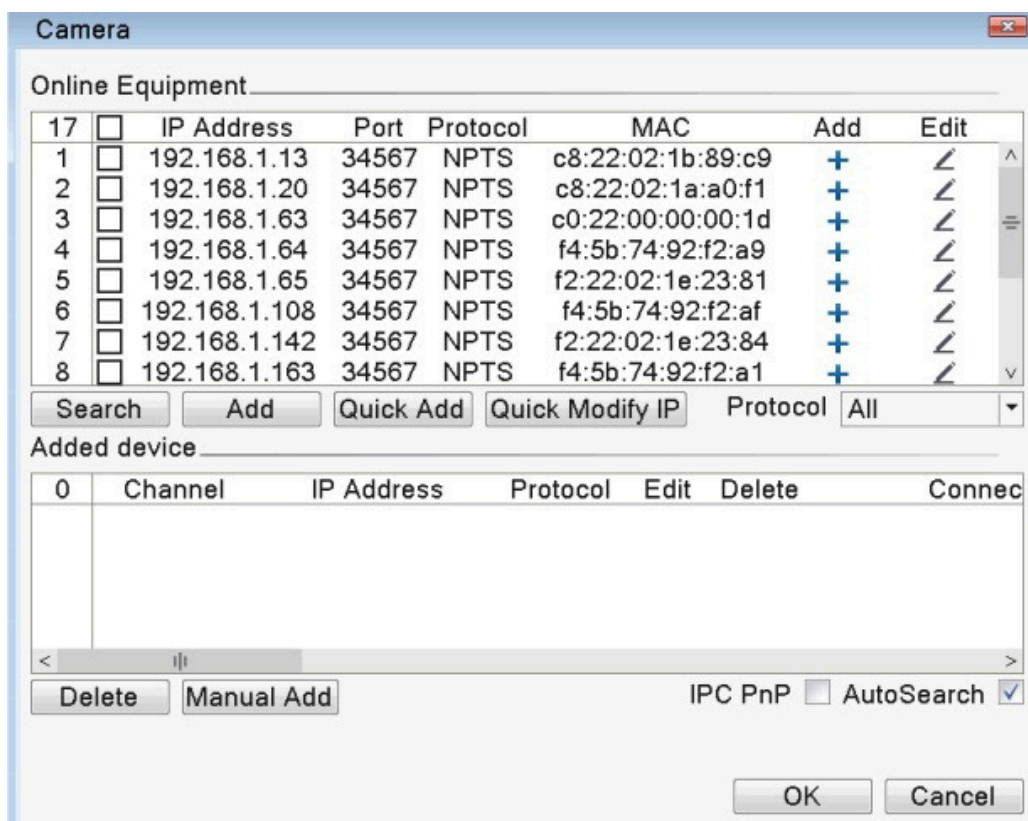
Camera

Online Equipment

| 17 | | IP Address | Port | Protocol | MAC | Add | Edit |
|---|---|---|---|---|---|---|---|
| 1 | | 192.168.1.13 | 34567 | NPTS | c8:22:02:1b:89:c9 | + | |
| 2 | | 192.168.1.20 | 34567 | NPTS | c8:22:02:1a:a0:f1 | + | |
| 3 | | 192.168.1.63 | 34567 | NPTS | c0:22:00:00:00:1d | + | |
| 4 | | 192.168.1.64 | 34567 | NPTS | f4:5b:74:92:f2:a9 | + | |
| 5 | | 192.168.1.65 | 34567 | NPTS | f2:22:02:1e:23:81 | + | |
| 6 | | 192.168.1.108 | 34567 | NPTS | f4:5b:74:92:f2:af | + | |
| 7 | | 192.168.1.142 | 34567 | NPTS | f2:22:02:1e:23:84 | + | |
| 8 | | 192.168.1.163 | 34567 | NPTS | f4:5b:74:92:f2:a1 | + | |

Search Add Quick Add Quick Modify IP Protocol All

Added device

| 0 | Channel | IP Address | Protocol | Edit | Delete | Connec |
|---|---|---|---|---|---|---|

Delete Manual Add IPC PnP AutoSearch

OK Cancel